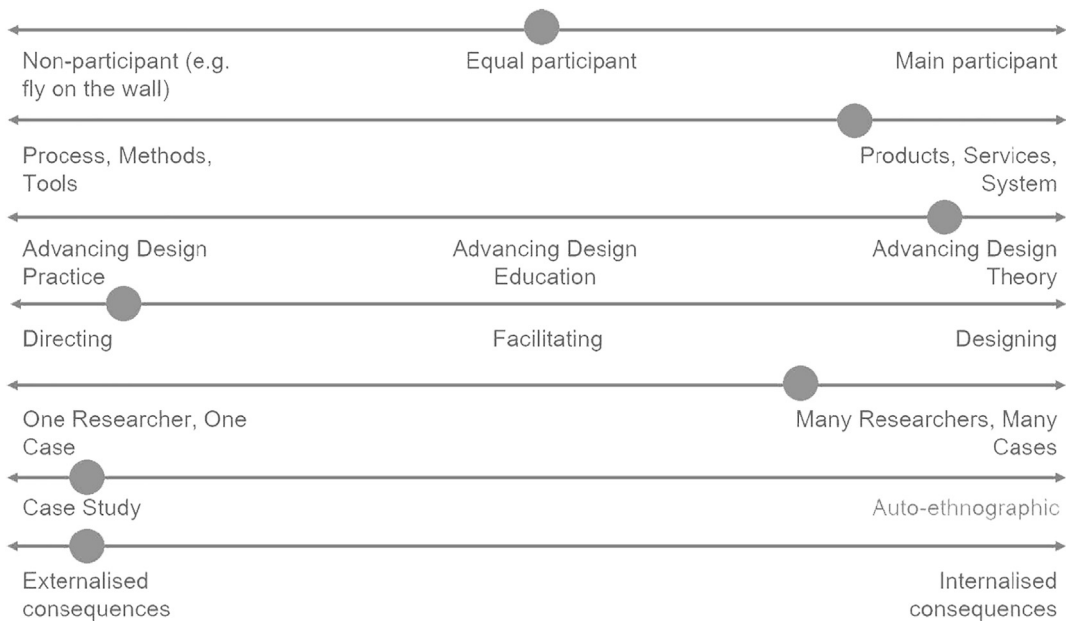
Non-participant (e.g. fly on the wall)

Equal participant

Main participant

Process, Methods, Tools

Products, Services, System

Advancing Design Practice

Advancing Design Education

Advancing Design Theory

Directing

Facilitating

Designing

One Researcher, One Case

Many Researchers, Many Cases

Case Study

Auto-ethnographic

Externalised consequences

Internalised consequences